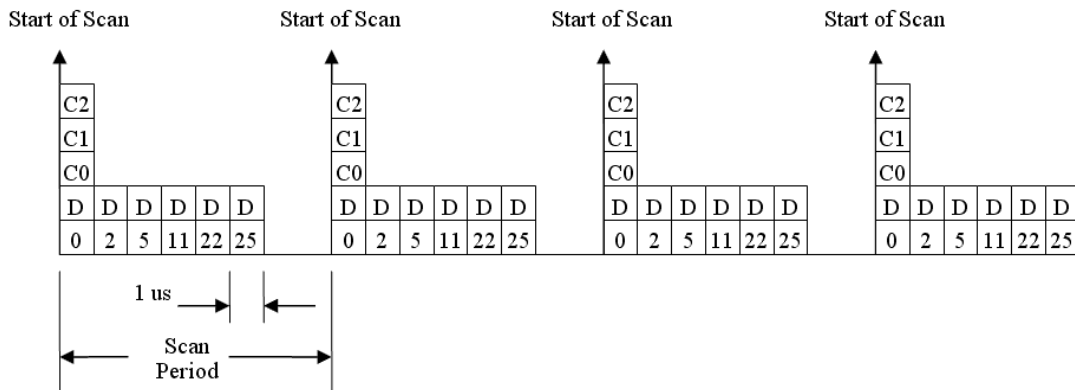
Start of Scan Start of Scan Start of Scan Start of Scan

C2
C1
C0

| D | D | D | D | D | D |
|---|---|---|---|---|---|
| 0 | 2 | 5 | 11 | 22 | 25 |

C2
C1
C0

| D | D | D | D | D | D |
|---|---|---|---|---|---|
| 0 | 2 | 5 | 11 | 22 | 25 |

C2
C1
C0

| D | D | D | D | D | D |
|---|---|---|---|---|---|
| 0 | 2 | 5 | 11 | 22 | 25 |

C2
C1
C0

| D | D | D | D | D | D |
|---|---|---|---|---|---|
| 0 | 2 | 5 | 11 | 22 | 25 |

1 us

Scan Period